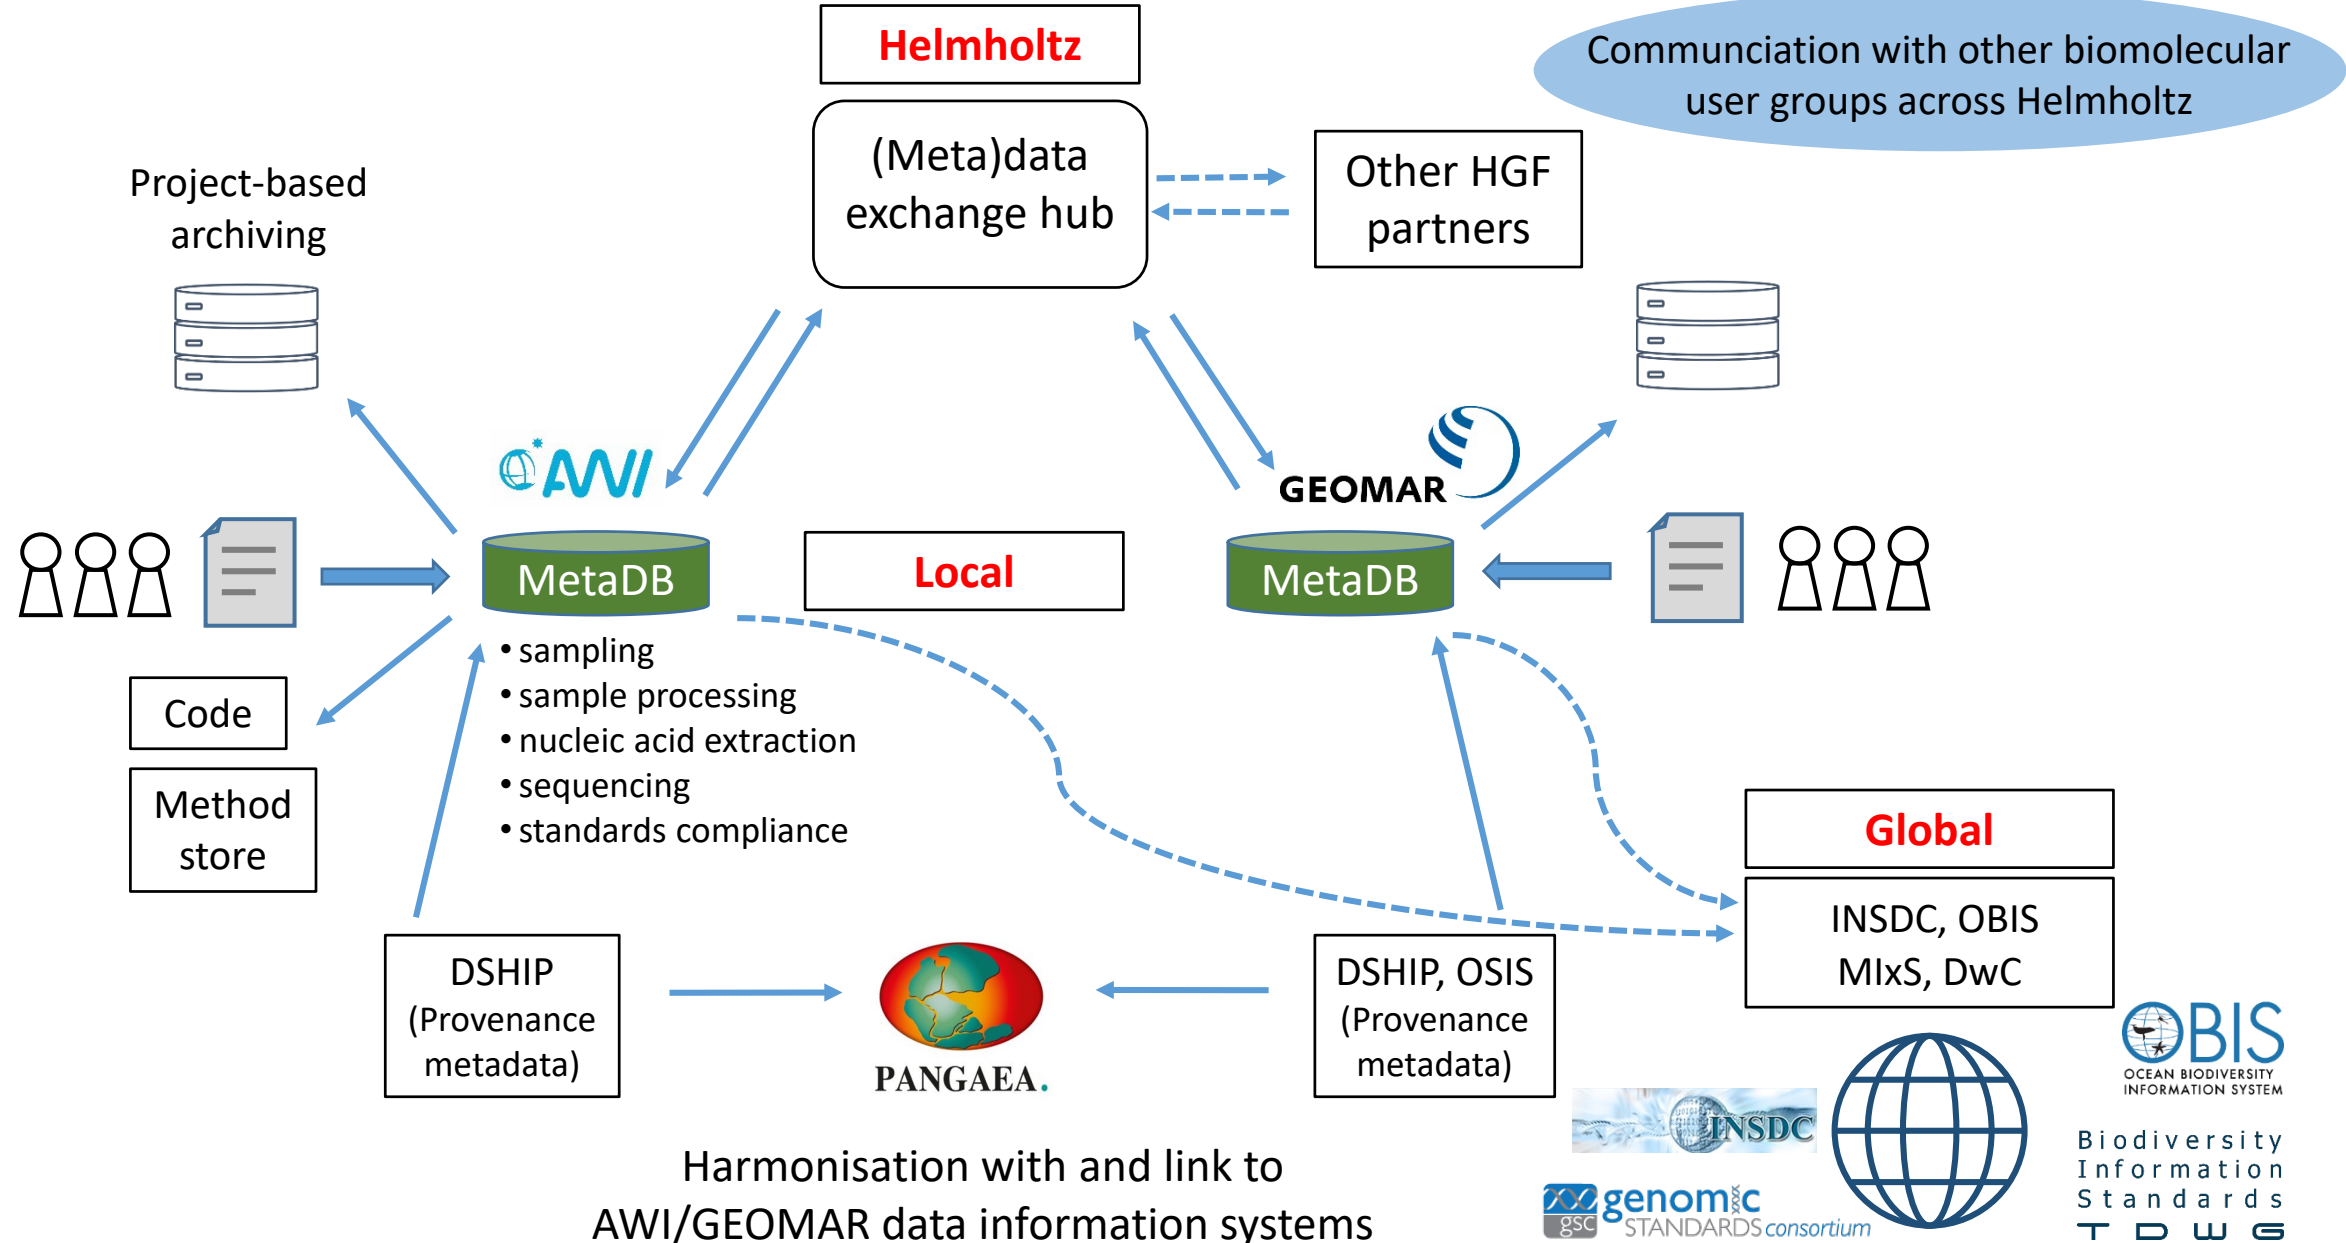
Helmholtz

(Meta)data exchange hub

Other HGF partners

Communciation with other biomolecular user groups across Helmholtz

Project-based archiving

AWI

GEOMAR

MetaDB

Local

MetaDB

Code

Method store

• sampling
• sample processing
• nucleic acid extraction
• sequencing
• standards compliance

Global

INSDC, OBIS MIxS, DwC

DSHIP (Provenance metadata)

PANGAEA.

DSHIP, OSIS (Provenance metadata)

OBIS OCEAN BIODIVERSITY INFORMATION SYSTEM

INSDC

Biodiversity Information Standards TDWG

gsc genomic STANDARDS consortium

Harmonisation with and link to AWI/GEOMAR data information systems